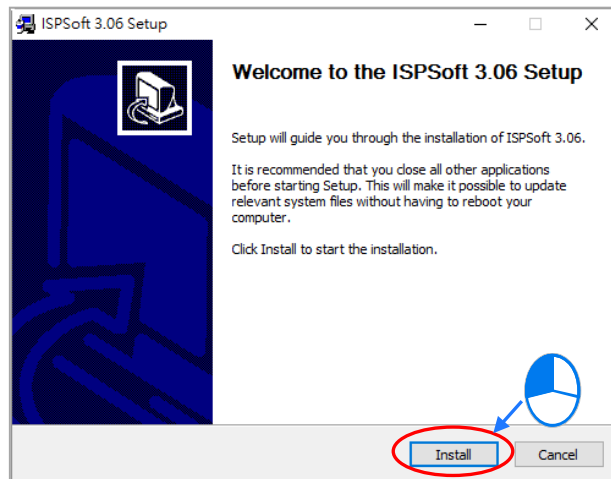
ISPSoft 3.06 Setup

Welcome to the ISPSoft 3.06 Setup

Setup will guide you through the installation of ISPSoft 3.06.

It is recommended that you close all other applications before starting Setup. This will make it possible to update relevant system files without having to reboot your computer.

Click Install to start the installation.

Install

Cancel